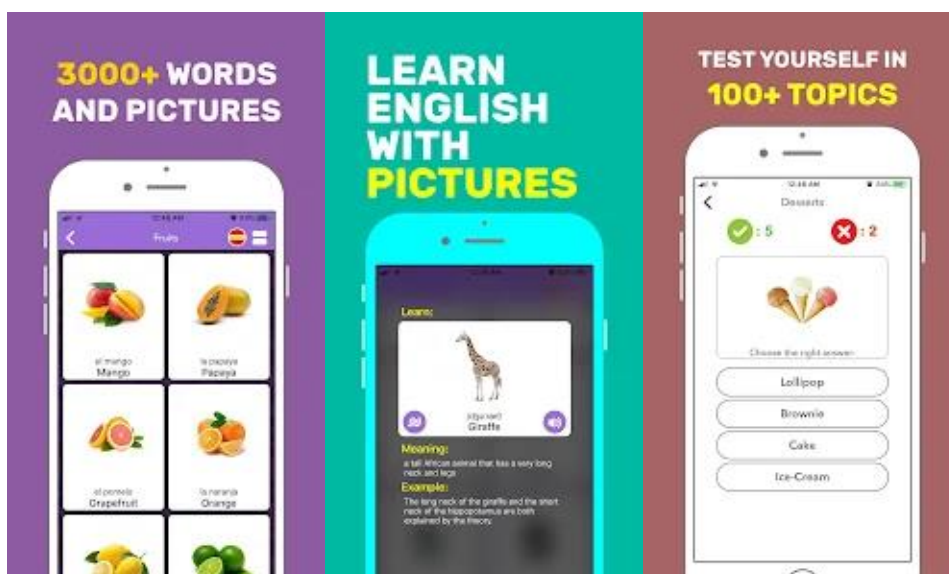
3000+ WORDS AND PICTURES

Fruits

el mango
Mango

la papaya
Papaya

el pomelo
Grapefruit

la naranja
Orange

LEARN ENGLISH WITH PICTURES

Learn:

Giraffe

Meaning:
a tall African animal that has a very long neck and legs

Example:
The long neck of the giraffe and the short neck of the hippopotamus are both explained by the theory.

TEST YOURSELF IN 100+ TOPICS

12:48 AM

Desserts

: 5

: 2

Choose the right answer:

Lollipop

Brownie

Cake

Ice-Cream